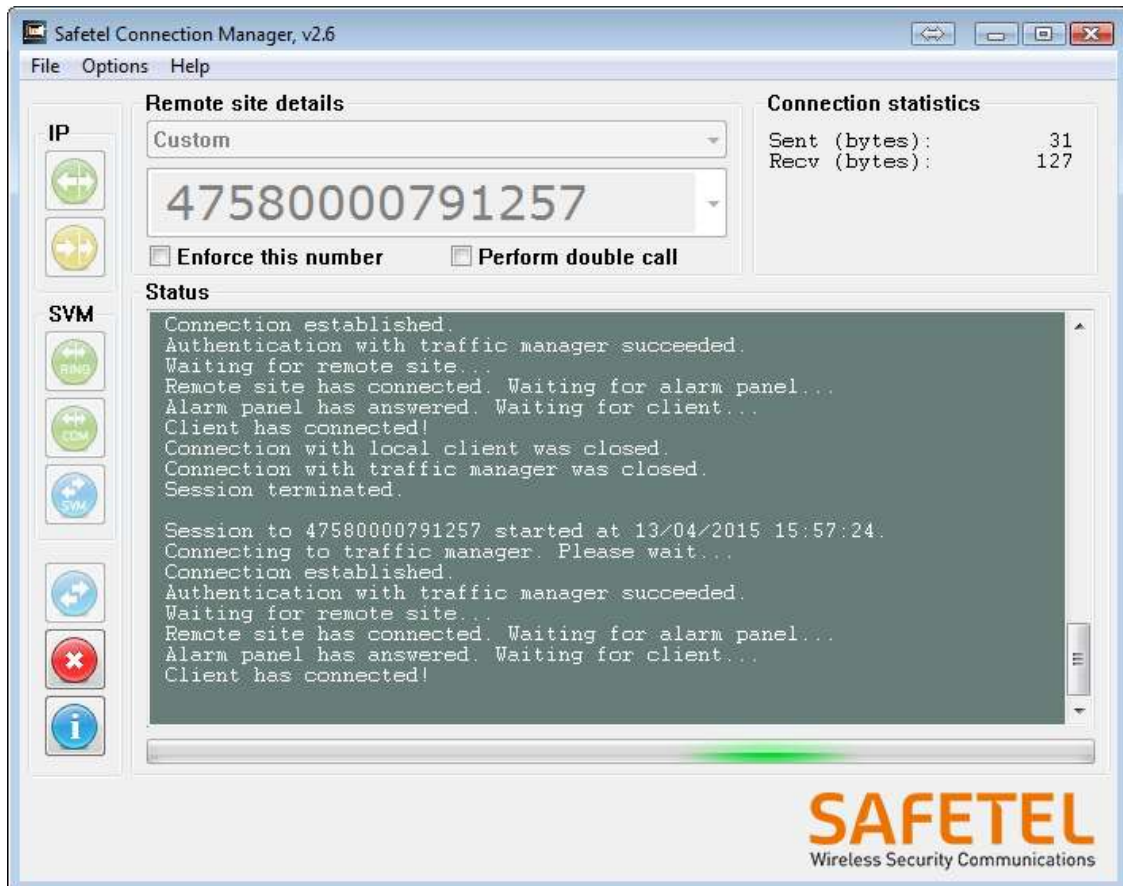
Safetel Connection Manager, v2.6

File Options Help

IP

Remote site details

Custom

47580000791257

Enforce this number

Perform double call

Connection statistics

Sent (bytes): 31
Recv (bytes): 127

SVM

RING

COM

SVM

Status

Connection established.
Authentication with traffic manager succeeded.
Waiting for remote site...
Remote site has connected. Waiting for alarm panel...
Alarm panel has answered. Waiting for client...
Client has connected!
Connection with local client was closed.
Connection with traffic manager was closed.
Session terminated.

Session to 47580000791257 started at 13/04/2015 15:57:24.
Connecting to traffic manager. Please wait...
Connection established.
Authentication with traffic manager succeeded.
Waiting for remote site...
Remote site has connected. Waiting for alarm panel...
Alarm panel has answered. Waiting for client...
Client has connected!

SAFETEL
Wireless Security Communications